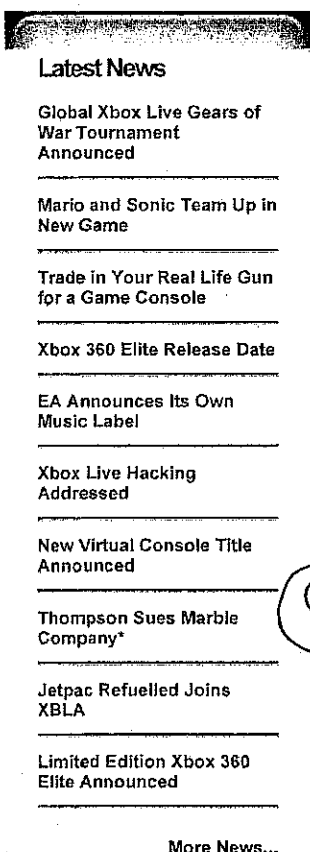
Latest News

Global Xbox Live Gears of War Tournament Announced

Mario and Sonic Team Up in New Game

Trade in Your Real Life Gun for a Game Console

Xbox 360 Elite Release Date

EA Announces Its Own Music Label

Xbox Live Hacking Addressed

New Virtual Console Title Announced

Thompson Sues Marble Company*

Jetpac Refuelled Joins XBLA

Limited Edition Xbox 360 Elite Announced

More News...